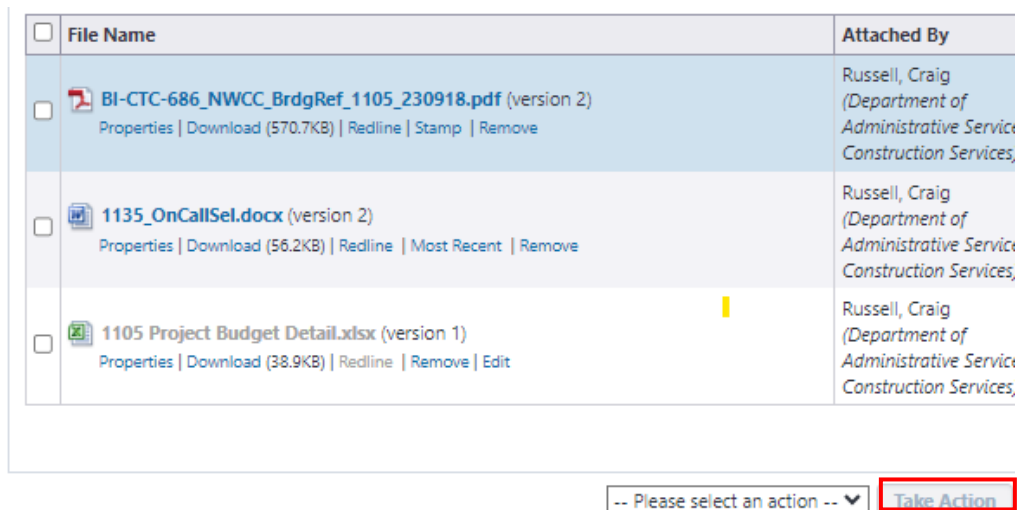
| | File Name | Attached By |
|---|---|---|
| | BI-CTC-686_NWCC_BrdgRef_1105_230918.pdf (version 2) Properties \| Download (570.7KB) \| Redline \| Stamp \| Remove | Russell, Craig (Department of Administrative Service Construction Services, |
| | 1135_OnCallSel.docx (version 2) Properties \| Download (56.2KB) \| Redline \| Most Recent \| Remove | Russell, Craig (Department of Administrative Service Construction Services, |
| | 1105 Project Budget Detail.xlsx (version 1) Properties \| Download (38.9KB) \| Redline \| Remove \| Edit | Russell, Craig (Department of Administrative Service Construction Services, |

-- Please select an action --

Take Action